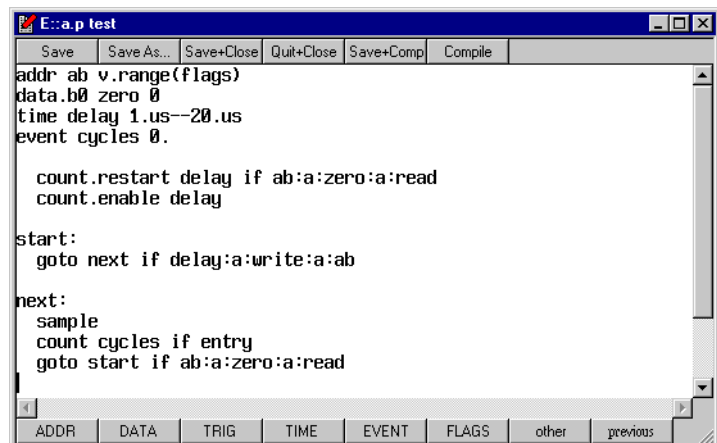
E::a.p test

Save | Save As... | Save+Close | Quit+Close | Save+Comp | Compile

addr ab v.range(flags)
data.b0 zero 0
time delay 1.us--20.us
event cycles 0.

  count.restart delay if ab:a:zero:a:read
  count.enable delay

start:
  goto next if delay:a:write:a:ab

next:
  sample
  count cycles if entry
  goto start if ab:a:zero:a:read

ADDR | DATA | TRIG | TIME | EVENT | FLAGS | other | previous